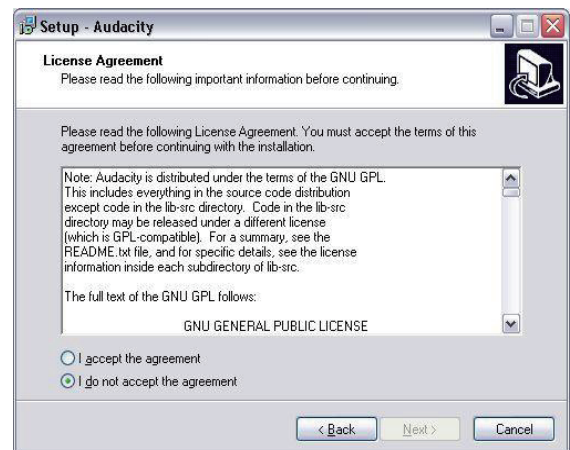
Setup - Audacity

License Agreement
Please read the following important information before continuing.

Please read the following License Agreement. You must accept the terms of this agreement before continuing with the installation.

Note: Audacity is distributed under the terms of the GNU GPL. This includes everything in the source code distribution except code in the lib-src directory. Code in the lib-src directory may be released under a different license (which is GPL-compatible). For a summary, see the README.txt file, and for specific details, see the license information inside each subdirectory of lib-src.

The full text of the GNU GPL follows:

GNU GENERAL PUBLIC LICENSE

I accept the agreement
I do not accept the agreement

< Back
Next >
Cancel